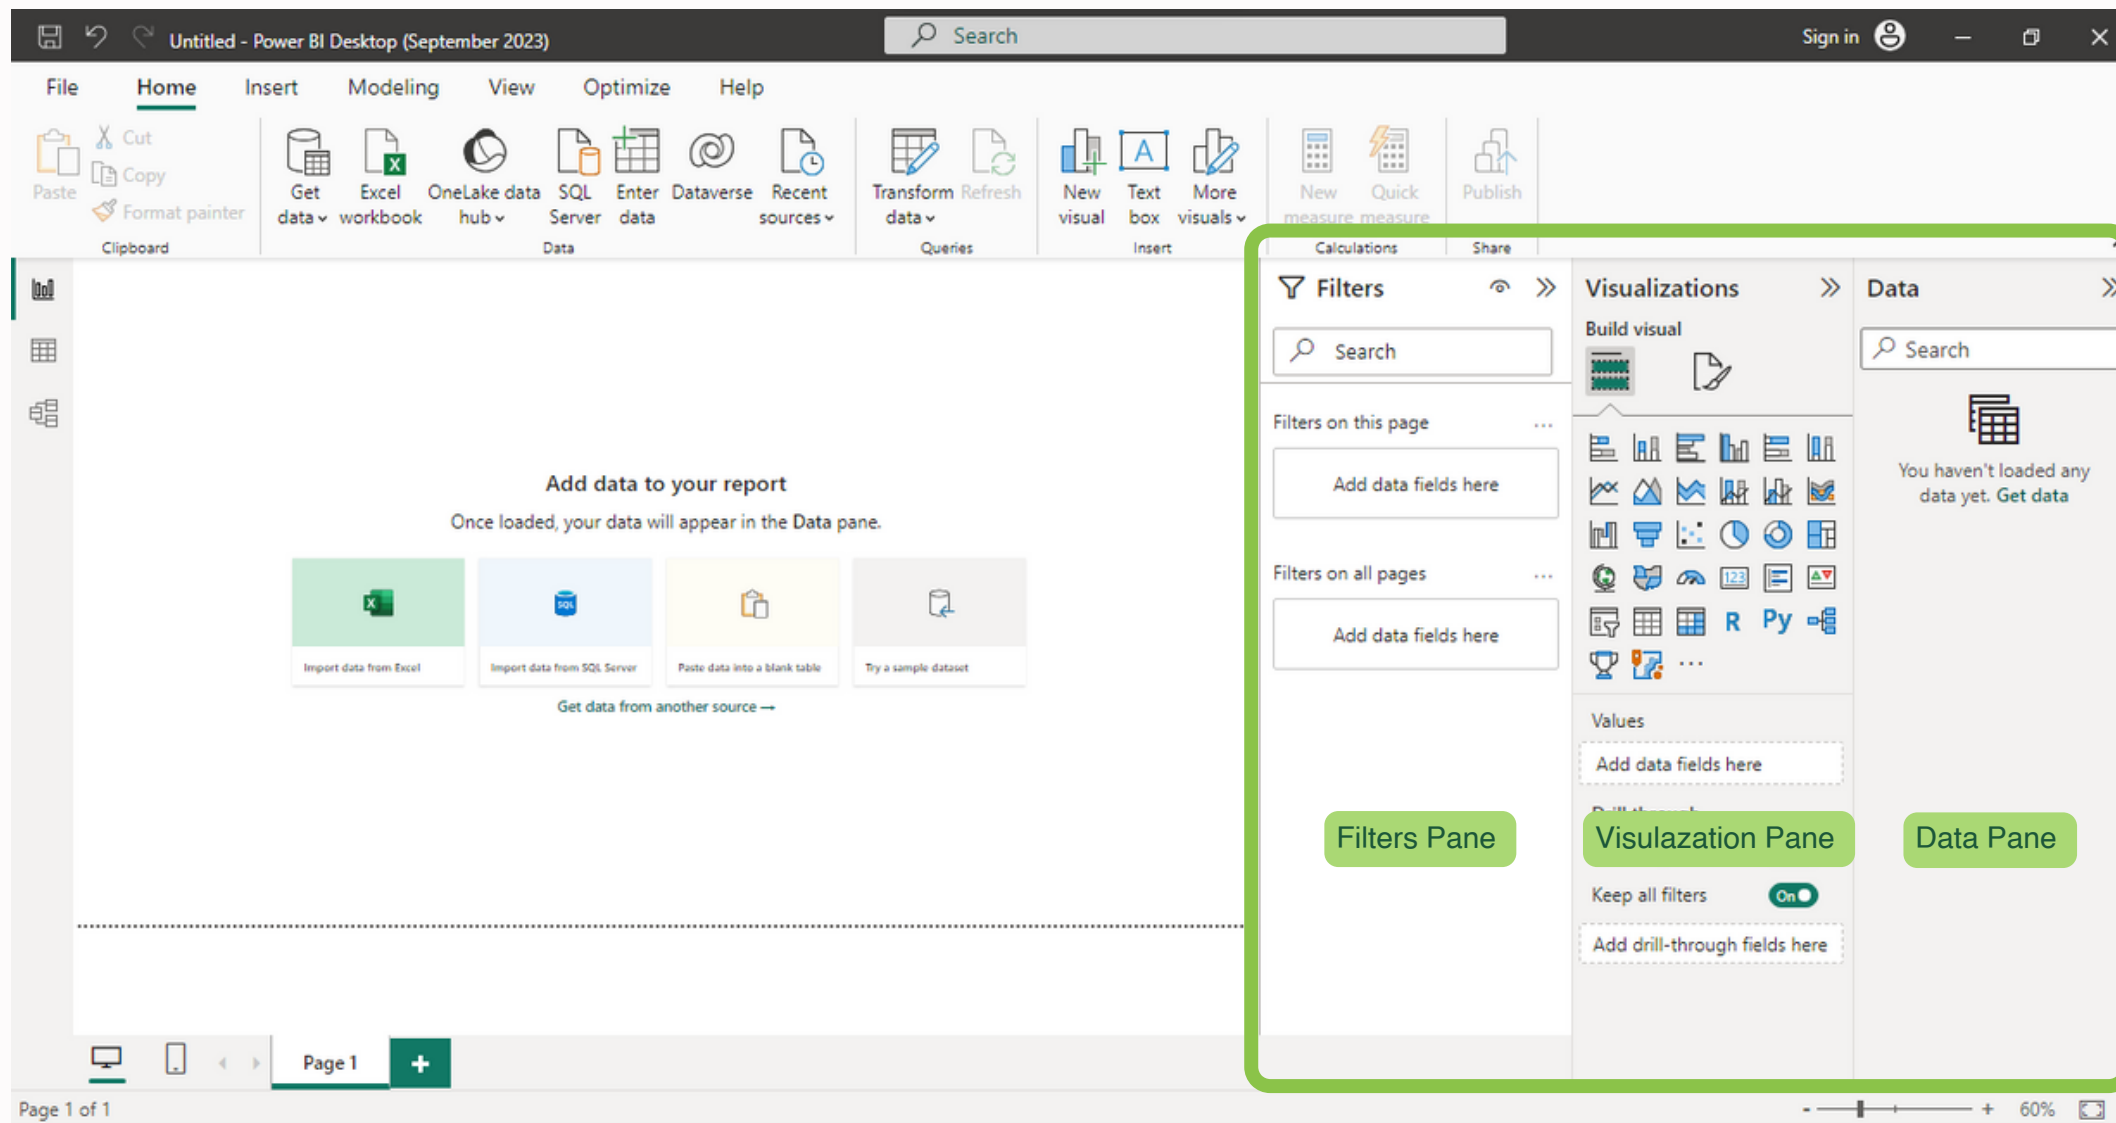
Untitled - Power BI Desktop (September 2023)

Search

Sign in

File Home Insert Modeling View Optimize Help

Paste
Cut
Copy
Format painter
Clipboard

Get data
Excel workbook
OneLake data hub
SQL Server
Enter data
Dataverse
Recent sources
Data

Transform data
Refresh
Queries

New visual
Text box
More visuals
Insert

New measure
Quick measure
Calculations

Publish
Share

Filters

Search

Filters on this page ...

Add data fields here

Filters on all pages ...

Add data fields here

Visualizations

Build visual

R Py ...

Values

Add data fields here

Keep all filters On

Add drill-through fields here

Data

Search

You haven't loaded any data yet. Get data

Add data to your report

Once loaded, your data will appear in the Data pane.

Import data from Excel
Import data from SQL Server
Paste data into a blank table
Try a sample dataset

Get data from another source →

Filters Pane
Visulazation Pane
Data Pane

Page 1
+

Page 1 of 1

60%